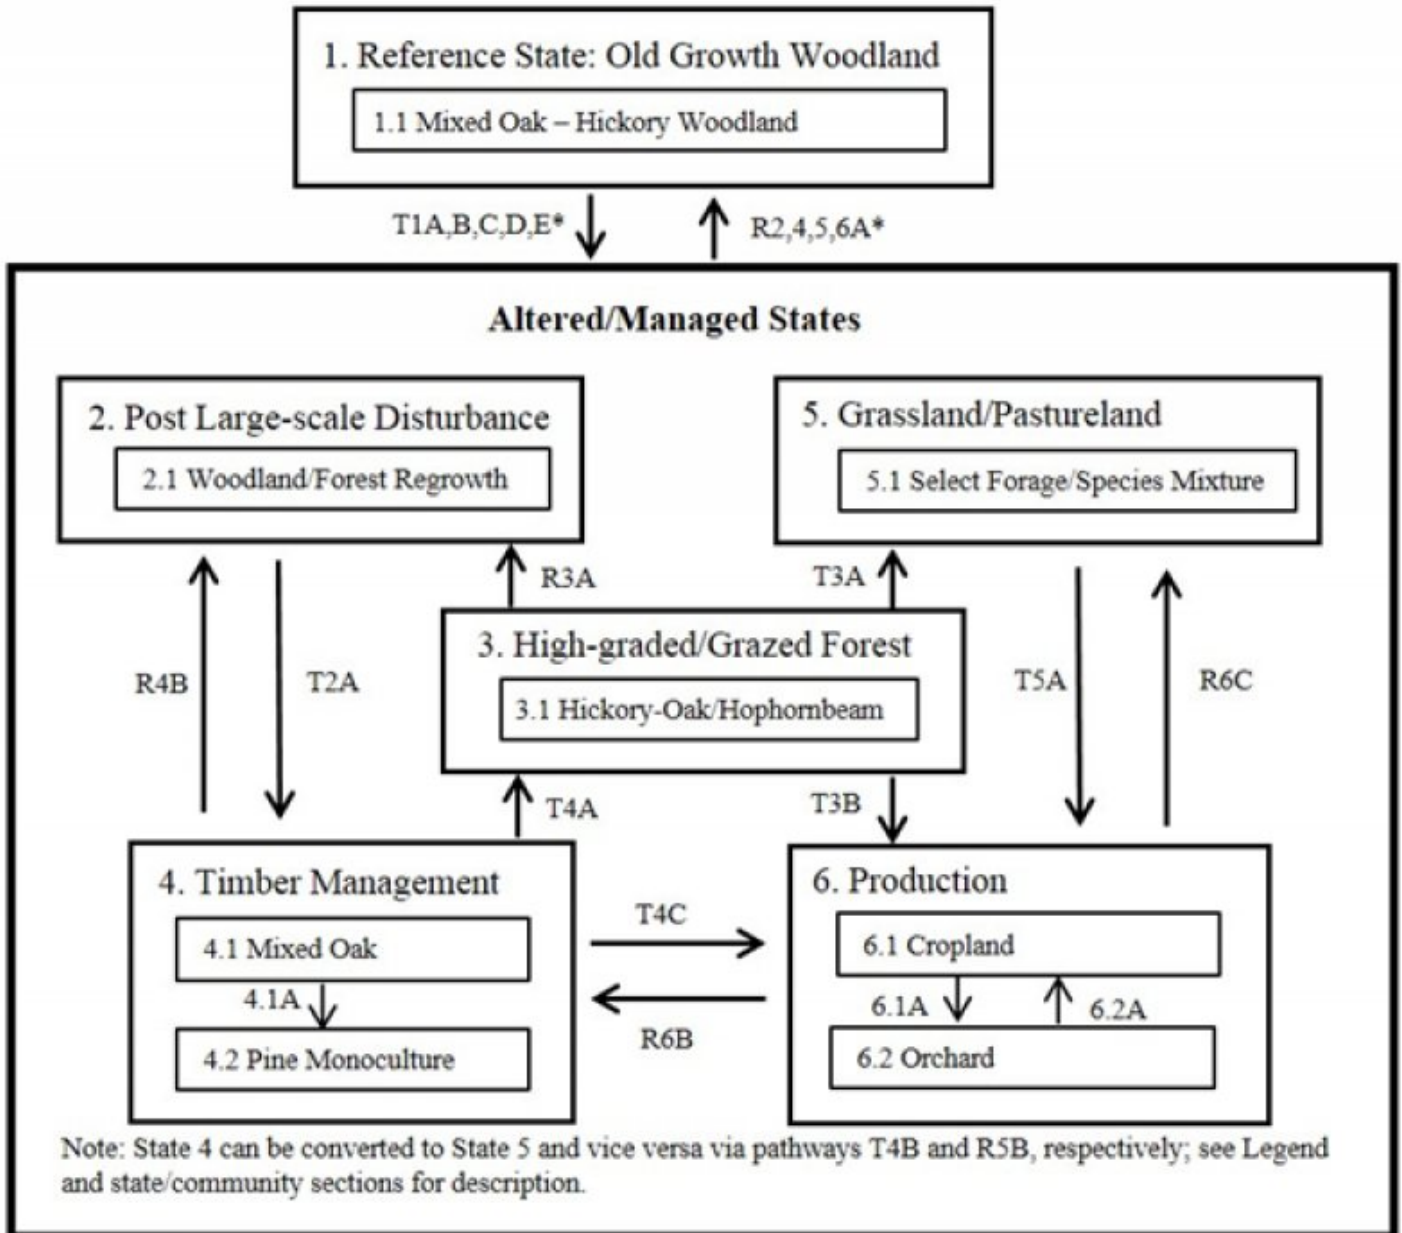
1. Reference State: Old Growth Woodland

1.1 Mixed Oak – Hickory Woodland

T1A,B,C,D,E*

R2,4,5,6A*

Altered/Managed States

2. Post Large-scale Disturbance

2.1 Woodland/Forest Regrowth

5. Grassland/Pastureland

5.1 Select Forage/Species Mixture

R3A

T3A

R4B

T2A

3. High-graded/Grazed Forest

3.1 Hickory-Oak/Hophornbeam

T5A

R6C

T4A

T3B

4. Timber Management

4.1 Mixed Oak

4.1A

4.2 Pine Monoculture

T4C

R6B

6. Production

6.1 Cropland

6.1A

6.2A

6.2 Orchard

Note: State 4 can be converted to State 5 and vice versa via pathways T4B and R5B, respectively; see Legend and state/community sections for description.